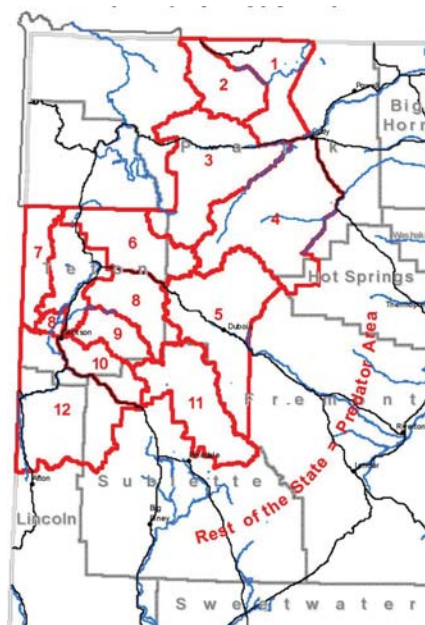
1
2
Big Horn
Cody
3
Park
4
Washakie
6
7
Teton
Hot Springs
Thermopolis
8
Jackson
8
9
5
Dubois
10
Fremont
11
12
Riverton
Lander
Afton
Pinedale
Sublette
Big Piney
Lincoln
Rest of the State = Predator Area
Sweetwater